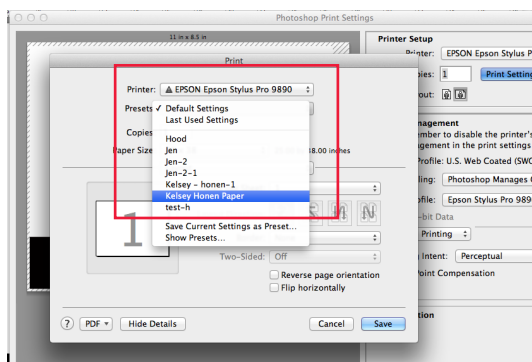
Photoshop Print Settings

11 in x 8.5 in

Print

Printer: EPSON Epson Stylus Pro 9890

Presets ✓ Default Settings
Last Used Settings
Hood
Jen
Jen-2
Jen-2-1
Kelsey - honen-1
Kelsey Honen Paper
test-h
Save Current Settings as Preset...
Show Presets...

Copies

Paper Size

8.00 inches

1

Two-Sided: Off

Reverse page orientation
Flip horizontally

? PDF Hide Details Cancel Save

Printer Setup
Printer: EPSON Epson Stylus P
pies: 1 Print Setting
out:

nagement
mber to disable the printer's
gement in the print settings
Profile: U.S. Web Coated (SWC
ling: Photoshop Manages
ofile: Epson Stylus Pro 989
-bit Data
Printing
Intent: Perceptual
oint Compensation

tion